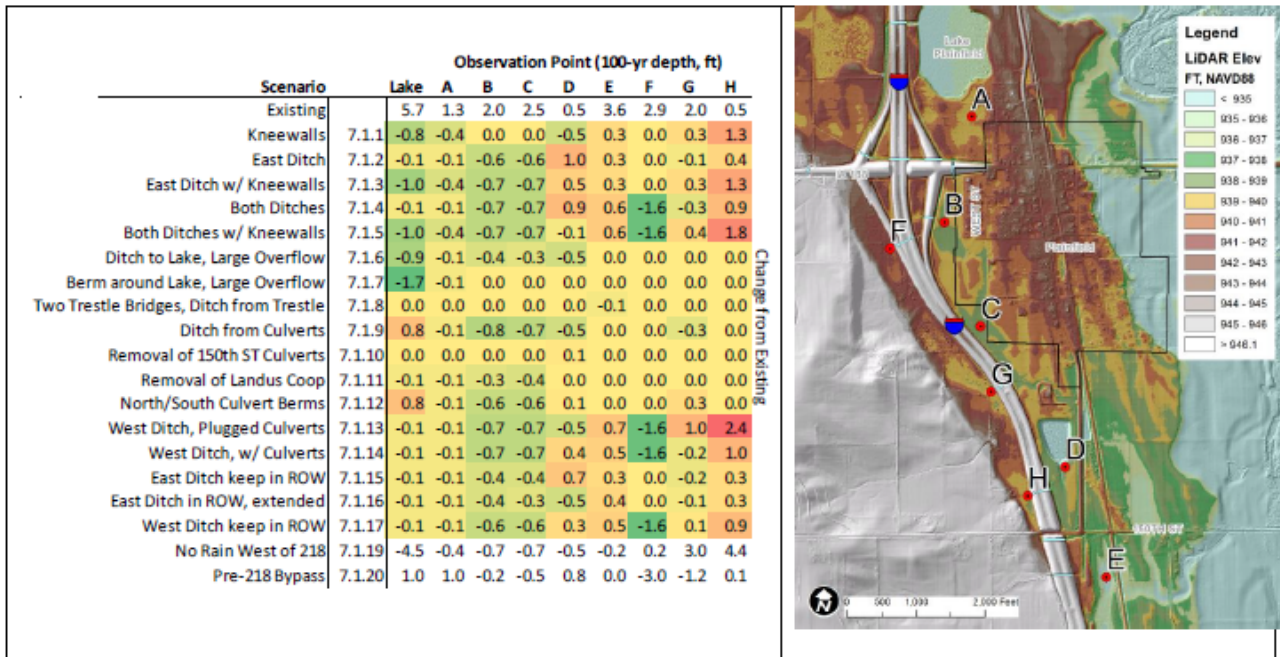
Observation Point (100-yr depth, ft)

| Scenario | | Lake | A | B | C | D | E | F | G | H |
|---|---|---|---|---|---|---|---|---|---|---|
| Existing | | 5.7 | 1.3 | 2.0 | 2.5 | 0.5 | 3.6 | 2.9 | 2.0 | 0.5 |
| Kneewalls | 7.1.1 | -0.8 | -0.4 | 0.0 | 0.0 | -0.5 | 0.3 | 0.0 | 0.3 | 1.3 |
| East Ditch | 7.1.2 | -0.1 | -0.1 | -0.6 | -0.6 | 1.0 | 0.3 | 0.0 | -0.1 | 0.4 |
| East Ditch w/ Kneewalls | 7.1.3 | -1.0 | -0.4 | -0.7 | -0.7 | 0.5 | 0.3 | 0.0 | 0.3 | 1.3 |
| Both Ditches | 7.1.4 | -0.1 | -0.1 | -0.7 | -0.7 | 0.9 | 0.6 | -1.6 | -0.3 | 0.9 |
| Both Ditches w/ Kneewalls | 7.1.5 | -1.0 | -0.4 | -0.7 | -0.7 | -0.1 | 0.6 | -1.6 | 0.4 | 1.8 |
| Ditch to Lake, Large Overflow | 7.1.6 | -0.9 | -0.1 | -0.4 | -0.3 | -0.5 | 0.0 | 0.0 | 0.0 | 0.0 |
| Berm around Lake, Large Overflow | 7.1.7 | -1.7 | -0.1 | 0.0 | 0.0 | 0.0 | 0.0 | 0.0 | 0.0 | 0.0 |
| Two Trestle Bridges, Ditch from Trestle | 7.1.8 | 0.0 | 0.0 | 0.0 | 0.0 | 0.0 | -0.1 | 0.0 | 0.0 | 0.0 |
| Ditch from Culverts | 7.1.9 | 0.8 | -0.1 | -0.8 | -0.7 | -0.5 | 0.0 | 0.0 | -0.3 | 0.0 |
| Removal of 150th ST Culverts | 7.1.10 | 0.0 | 0.0 | 0.0 | 0.0 | 0.1 | 0.0 | 0.0 | 0.0 | 0.0 |
| Removal of Landus Coop | 7.1.11 | -0.1 | -0.1 | -0.3 | -0.4 | 0.0 | 0.0 | 0.0 | 0.0 | 0.0 |
| North/South Culvert Berms | 7.1.12 | 0.8 | -0.1 | -0.6 | -0.6 | 0.1 | 0.0 | 0.0 | 0.3 | 0.0 |
| West Ditch, Plugged Culverts | 7.1.13 | -0.1 | -0.1 | -0.7 | -0.7 | -0.5 | 0.7 | -1.6 | 1.0 | 2.4 |
| West Ditch, w/ Culverts | 7.1.14 | -0.1 | -0.1 | -0.7 | -0.7 | 0.4 | 0.5 | -1.6 | -0.2 | 1.0 |
| East Ditch keep in ROW | 7.1.15 | -0.1 | -0.1 | -0.4 | -0.4 | 0.7 | 0.3 | 0.0 | -0.2 | 0.3 |
| East Ditch in ROW, extended | 7.1.16 | -0.1 | -0.1 | -0.4 | -0.3 | -0.5 | 0.4 | 0.0 | -0.1 | 0.3 |
| West Ditch keep in ROW | 7.1.17 | -0.1 | -0.1 | -0.6 | -0.6 | 0.3 | 0.5 | -1.6 | 0.1 | 0.9 |
| No Rain West of 218 | 7.1.19 | -4.5 | -0.4 | -0.7 | -0.7 | -0.5 | -0.2 | 0.2 | 3.0 | 4.4 |
| Pre-218 Bypass | 7.1.20 | 1.0 | 1.0 | -0.2 | -0.5 | 0.8 | 0.0 | -3.0 | -1.2 | 0.1 |

Change from Existing

Lake Plainfield
A
B
F
C
G
D
H
E
Plainfield
Legend
LiDAR Elev
FT, NAVD88
< 935
935 - 936
936 - 937
937 - 938
938 - 939
939 - 940
940 - 941
941 - 942
942 - 943
943 - 944
944 - 945
945 - 946
> 946.1
0 500 1,000 2,000 Feet